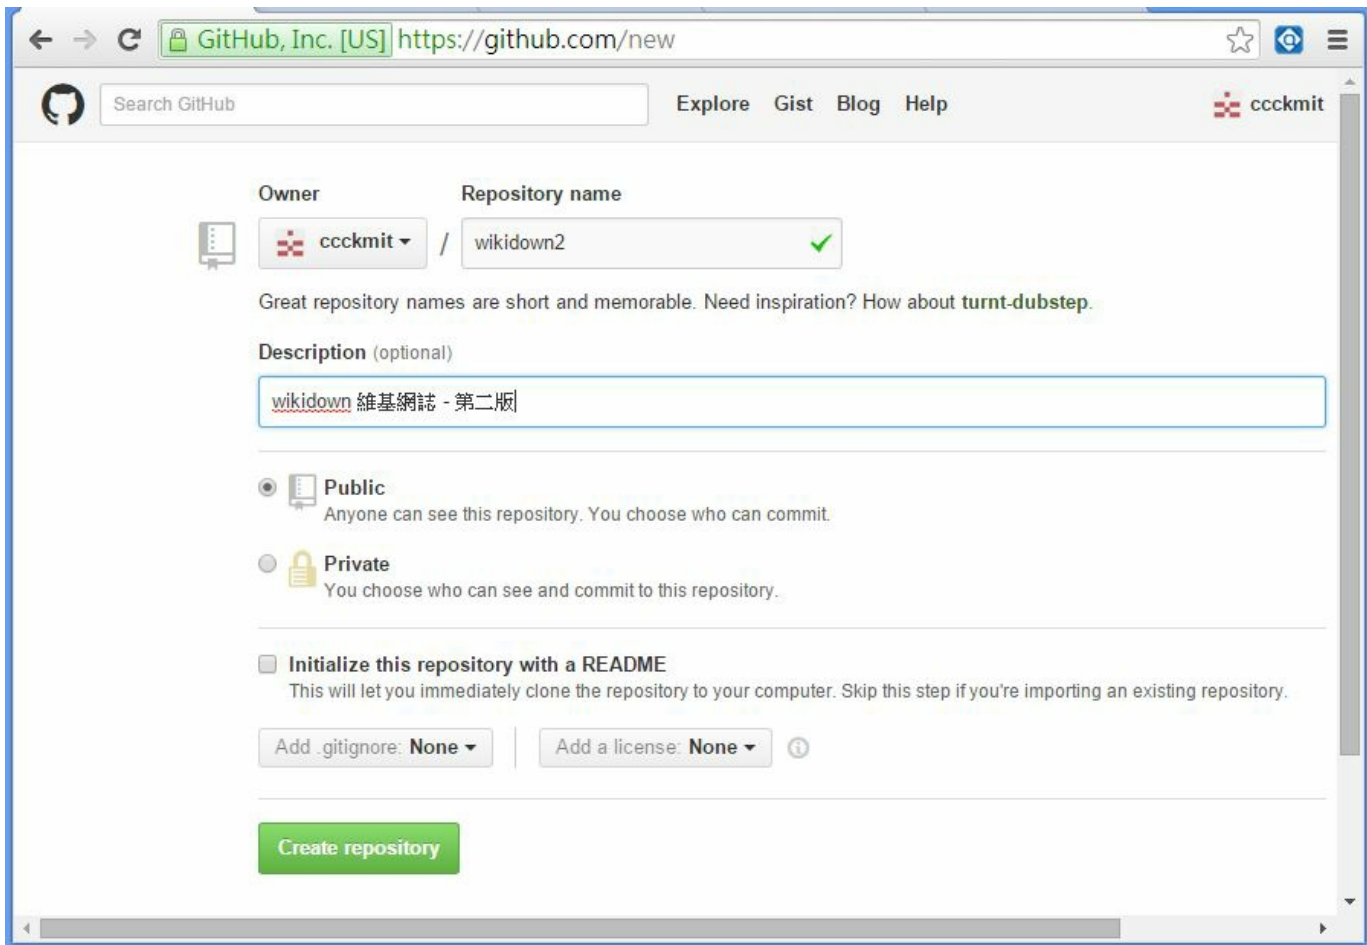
GitHub, Inc. [US] https://github.com/new

Search GitHub

Explore Gist Blog Help

ccckmit

Owner

Repository name

ccckmit /

wikidown2

Great repository names are short and memorable. Need inspiration? How about turnt-dubstep.

Description (optional)

wikidown 維基網誌 - 第二版

Public
Anyone can see this repository. You choose who can commit.

Private
You choose who can see and commit to this repository.

Initialize this repository with a README
This will let you immediately clone the repository to your computer. Skip this step if you're importing an existing repository.

Add .gitignore: None

Add a license: None

Create repository